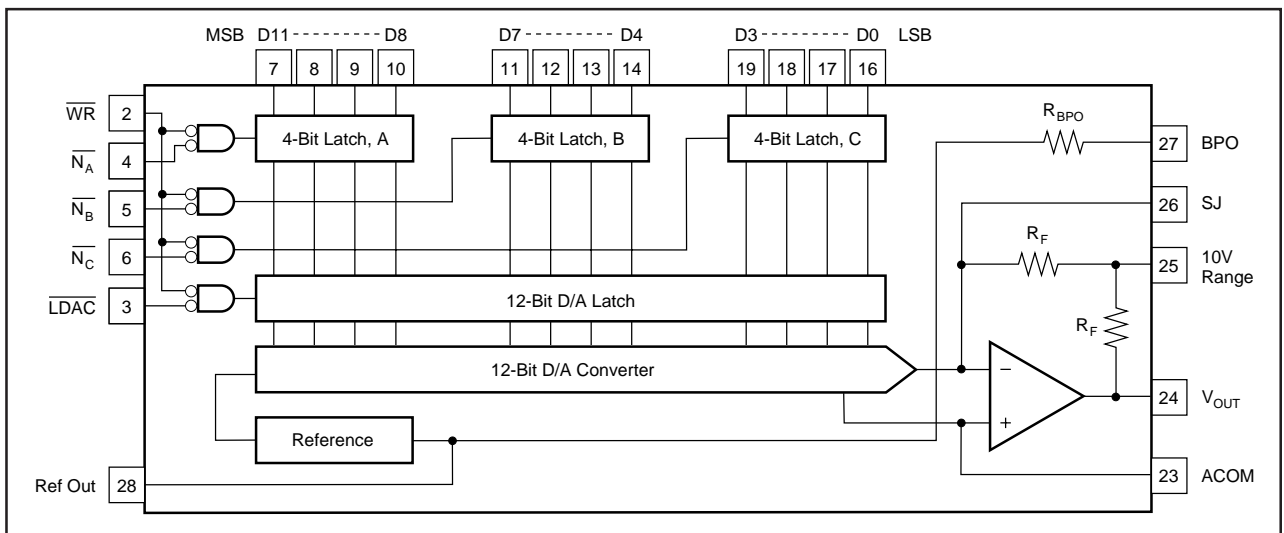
MSB D11 - - - - - - - - - D8

D7 - - - - - - - - - D4

D3 - - - - - - - - - D0 LSB

7 8 9 10

11 12 13 14

19 18 17 16

$\overline{WR}$ 2

$\overline{N_A}$ 4

$\overline{N_B}$ 5

$\overline{N_C}$ 6

$\overline{LDAC}$ 3

4-Bit Latch, A

4-Bit Latch, B

4-Bit Latch, C

$R_{BPO}$

27 BPO

26 SJ

$R_F$

25 10V Range

$R_F$

12-Bit D/A Latch

12-Bit D/A Converter

−

+

24 $V_{OUT}$

Reference

23 ACOM

Ref Out 28